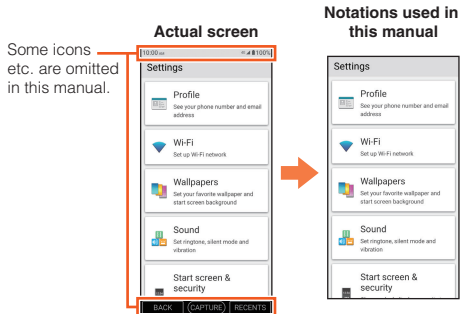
Actual screen

Notations used in this manual

Some icons etc. are omitted in this manual.

10:00 100%

Settings

Profile
See your phone number and email address

Wi-Fi
Set up Wi-Fi network

Wallpapers
Set your favorite wallpaper and start screen background

Sound
Set ringtone, silent mode and vibration

Start screen & security

BACK (CAPTURE) RECENTS

Settings

Profile
See your phone number and email address

Wi-Fi
Set up Wi-Fi network

Wallpapers
Set your favorite wallpaper and start screen background

Sound
Set ringtone, silent mode and vibration

Start screen & security